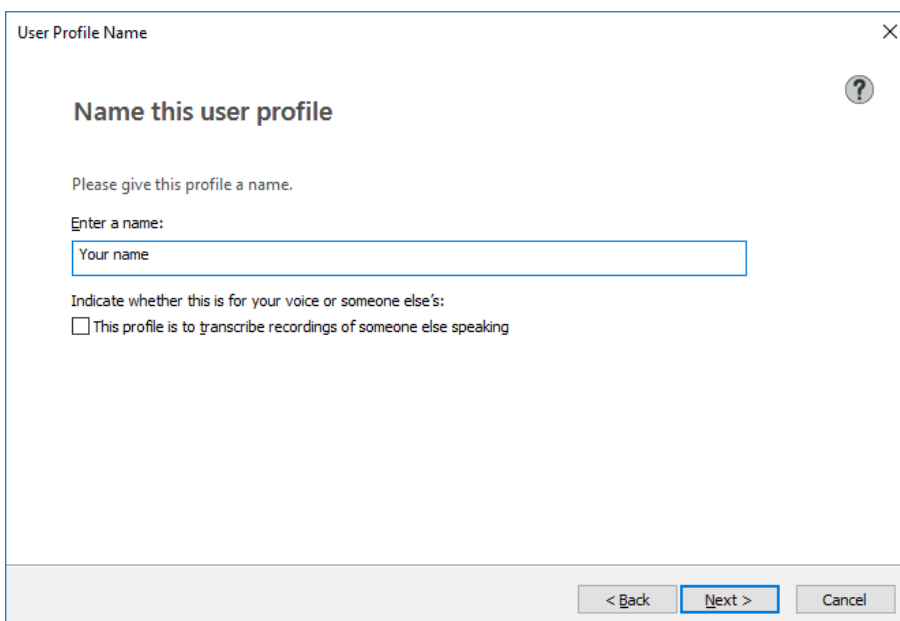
User Profile Name

×

?

Name this user profile

Please give this profile a name.

Enter a name:

Your name

Indicate whether this is for your voice or someone else's:

This profile is to transcribe recordings of someone else speaking

< Back

Next >

Cancel